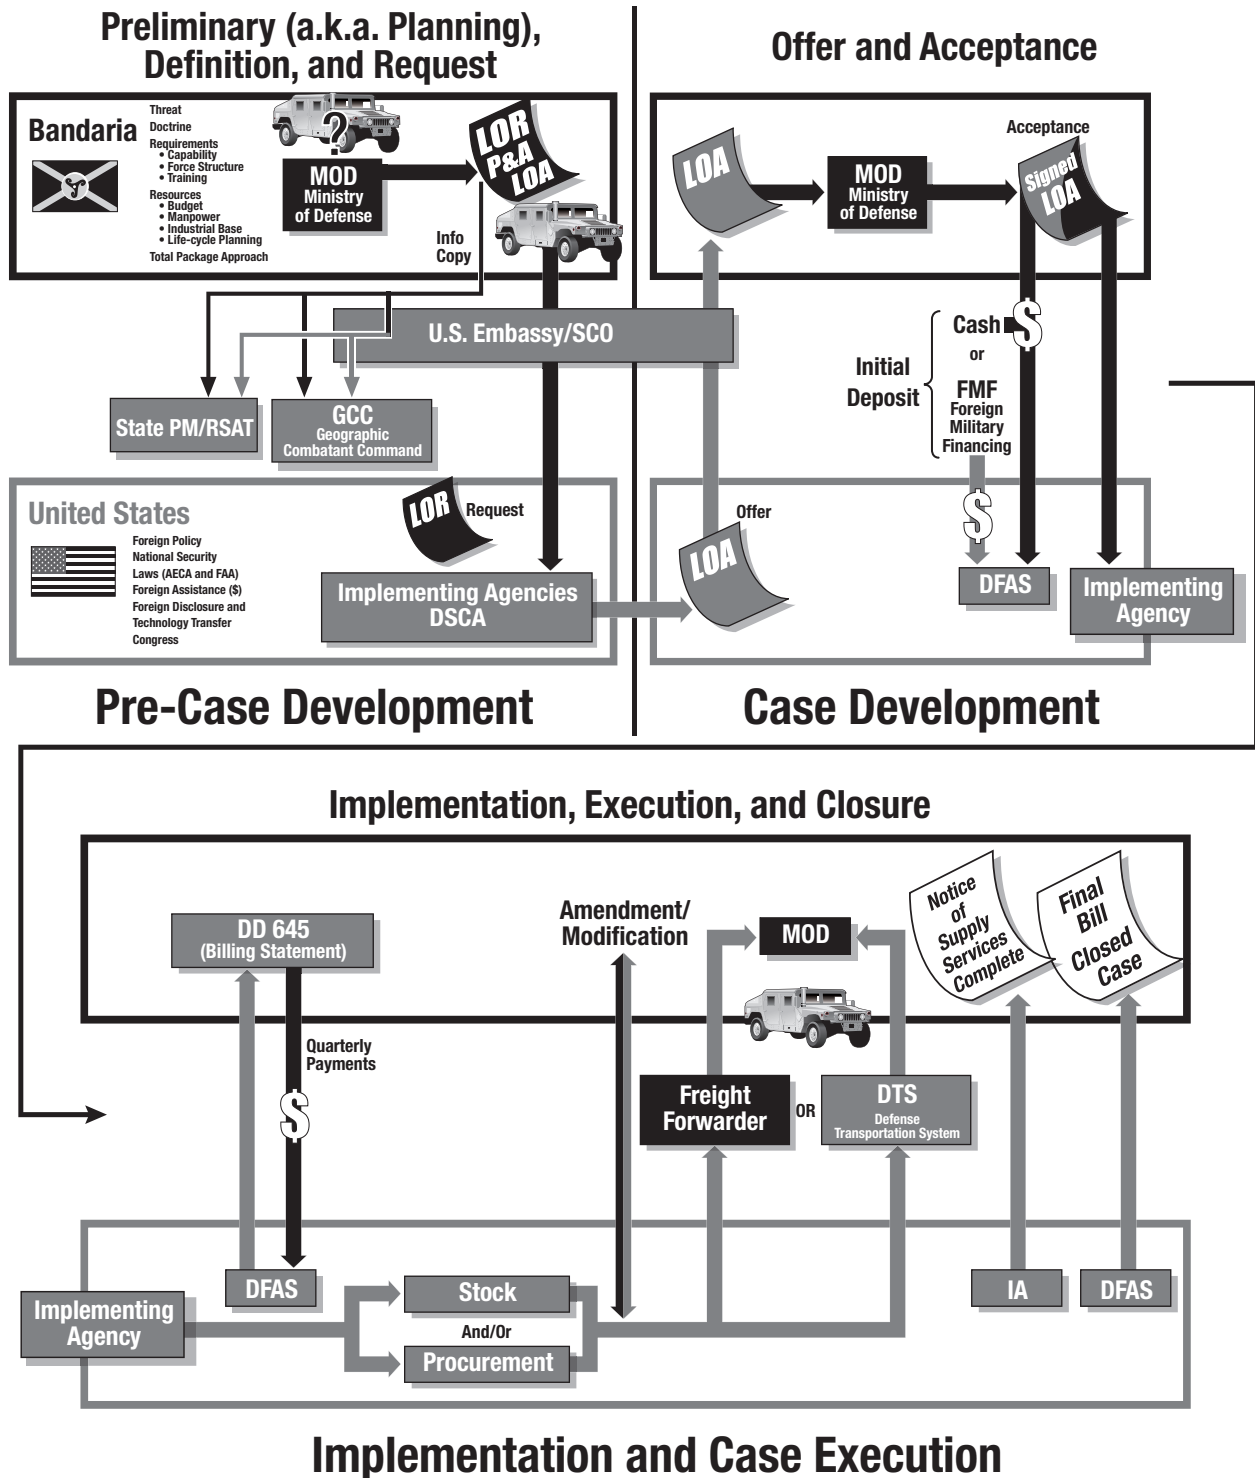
Preliminary (a.k.a. Planning), Definition, and Request

Bandaria

Threat
Doctrine
Requirements
• Capability
• Force Structure
• Training
Resources
• Budget
• Manpower
• Industrial Base
• Life-cycle Planning
Total Package Approach

MOD
Ministry of Defense

LOR
P&A
LOA

Info Copy

U.S. Embassy/SCO

State PM/RSAT

GCC
Geographic Combatant Command

United States

Foreign Policy
National Security
Laws (AECA and FAA)
Foreign Assistance ($)
Foreign Disclosure and Technology Transfer
Congress

LOR
Request

Implementing Agencies DSCA

Pre-Case Development

Offer and Acceptance

LOA

MOD
Ministry of Defense

Acceptance

Signed LOA

Cash $
or
Initial Deposit
FMF
Foreign Military Financing

$

Offer

LOA

DFAS

Implementing Agency

Case Development

Implementation, Execution, and Closure

DD 645
(Billing Statement)

Quarterly Payments

$

Amendment/ Modification

MOD

Notice of Supply Services Complete

Final Bill Closed Case

Freight Forwarder

OR

DTS
Defense Transportation System

Implementing Agency

DFAS

Stock

And/Or

Procurement

IA

DFAS

Implementation and Case Execution